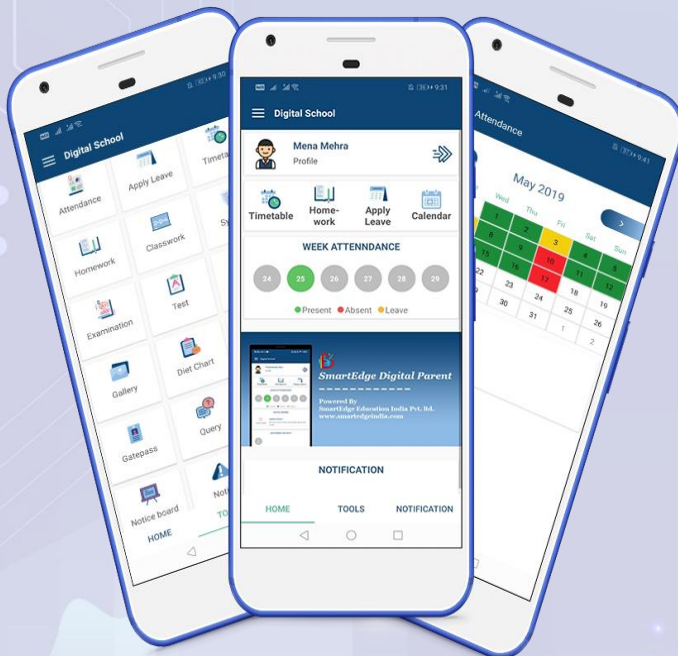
9:30

Digital School

Attendance

Apply Leave

Timeta

Homework

Classwork

Sy

Examination

Test

Gallery

Diet Chart

Gatepass

Query

Notice board

Noti

HOME

TO

9:31

Digital School

Mena Mehra
Profile

Timetable

Home-work

Apply Leave

Calendar

WEEK ATTENNDANCE

24 25 26 27 28 29

Present Absent Leave

SmartEdge Digital Parent

Powered By
SmartEdge Education India Pvt. ltd.
www.smartedgeindia.com

NOTIFICATION

HOME

TOOLS

NOTIFICATION

9:41

Attendance

May 2019

Wed Thu Fri Sat Sun

1 2 3 4 5
8 9 10 11 12
15 16 17 18 19
22 23 24 25 26
29 30 31 1 2